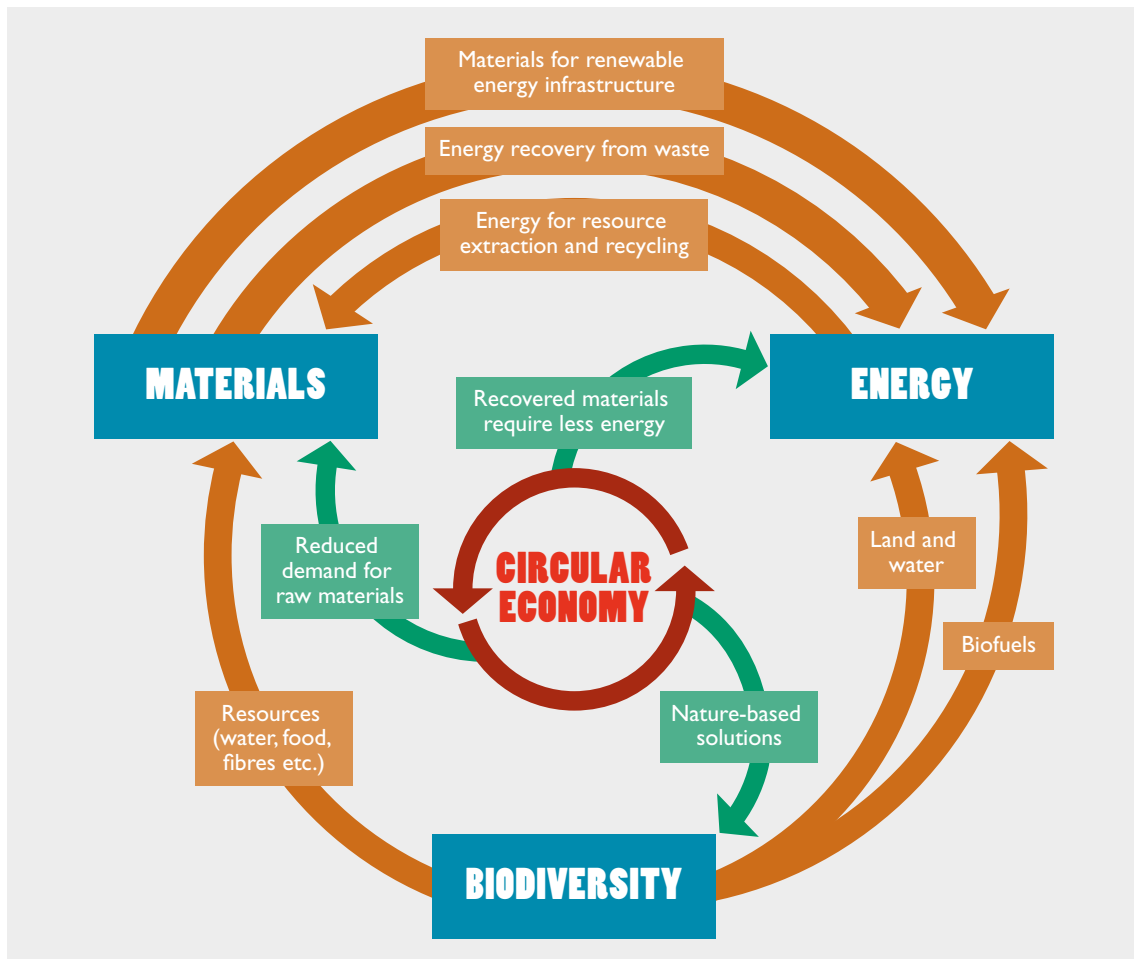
Materials for renewable energy infrastructure

Energy recovery from waste

Energy for resource extraction and recycling

MATERIALS

ENERGY

Recovered materials require less energy

Reduced demand for raw materials

CIRCULAR ECONOMY

Land and water

Biofuels

Nature-based solutions

Resources (water, food, fibres etc.)

BIODIVERSITY